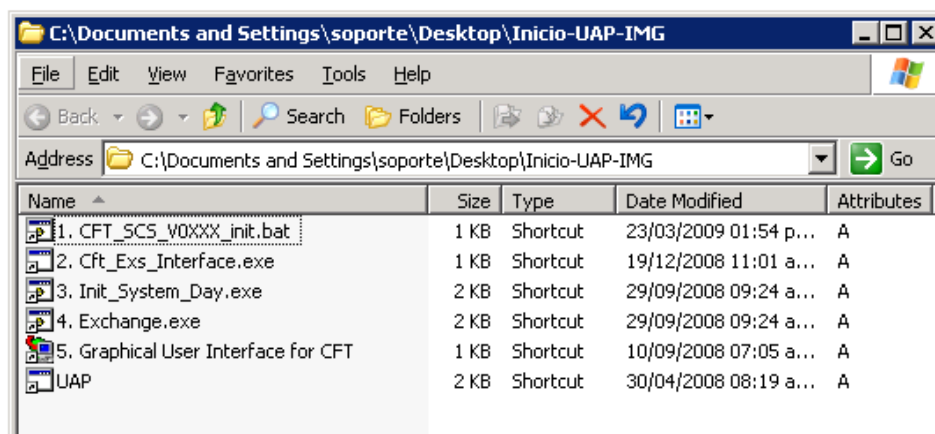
C:\Documents and Settings\soporte\Desktop\Inicio-UAP-IMG

File Edit View Favorites Tools Help

Back Search Folders

Address C:\Documents and Settings\soporte\Desktop\Inicio-UAP-IMG Go

| Name | Size | Type | Date Modified | Attributes |
|---|---|---|---|---|
| 1. CFT_SCS_V0XXX_init.bat | 1 KB | Shortcut | 23/03/2009 01:54 p... | A |
| 2. Cft_Exs_Interface.exe | 1 KB | Shortcut | 19/12/2008 11:01 a... | A |
| 3. Init_System_Day.exe | 2 KB | Shortcut | 29/09/2008 09:24 a... | A |
| 4. Exchange.exe | 2 KB | Shortcut | 29/09/2008 09:24 a... | A |
| 5. Graphical User Interface for CFT | 1 KB | Shortcut | 10/09/2008 07:05 a... | A |
| UAP | 2 KB | Shortcut | 30/04/2008 08:19 a... | A |